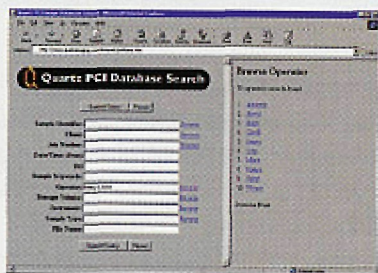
Quarez PCI Database Search

Submit Query
Reset

Sample Identifier
Client
Job Number
Date/Time (from)
Bit
Sample Keywords
Operator
Storage Volume
Instrument
Sample Type
File Name

Browse
Browse
Browse
Browse
Browse
Browse
Browse
Browse

Submit Query
Reset

Browse Operator

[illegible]

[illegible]
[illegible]
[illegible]
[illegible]
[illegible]
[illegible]
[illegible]
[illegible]
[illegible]
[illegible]

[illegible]